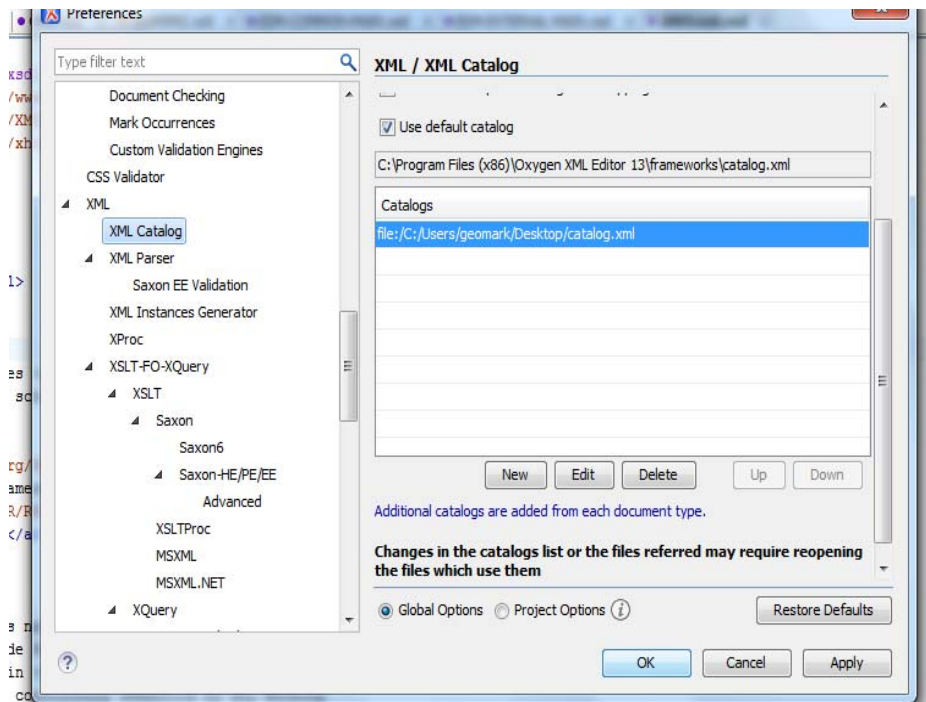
Preferences

Type filter text

Document Checking
Mark Occurrences
Custom Validation Engines
CSS Validator
XML
XML Catalog
XML Parser
Saxon EE Validation
XML Instances Generator
XProc
XSLT-FO-XQuery
XSLT
Saxon
Saxon6
Saxon-HE/PE/EE
Advanced
XSLTProc
MSXML
MSXML.NET
XQuery

XML / XML Catalog

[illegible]

Use default catalog

C:\Program Files (x86)\Oxygen XML Editor 13\frameworks\catalog.xml

Catalogs
file:/C:/Users/geomark/Desktop/catalog.xml

New Edit Delete Up Down

Additional catalogs are added from each document type.

Changes in the catalogs list or the files referred may require reopening the files which use them

Global Options Project Options

Restore Defaults

OK Cancel Apply

xsd
/ww
/XM
/xh
l>
es
sc
rg/
ame
R/R
</a
e n
de
in
co